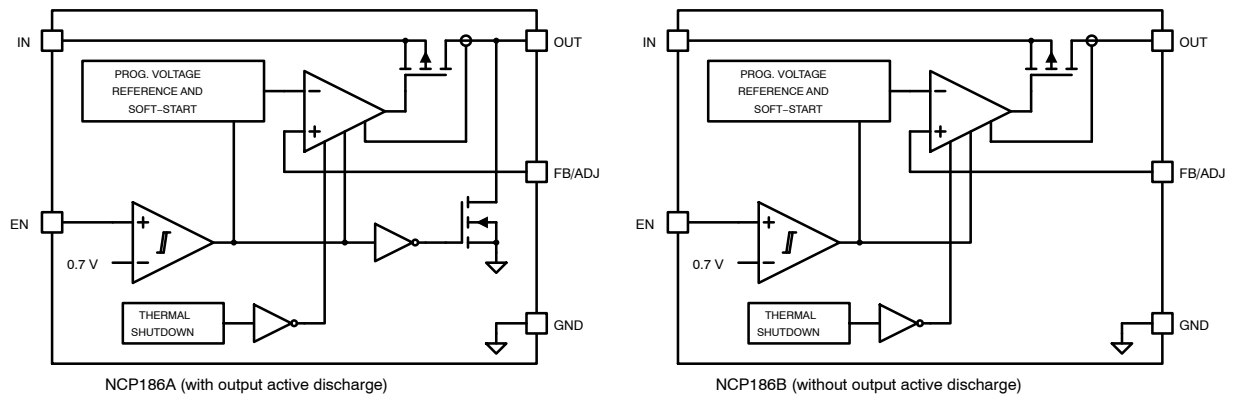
IN
OUT
PROG. VOLTAGE REFERENCE AND SOFT−START
−
+
FB/ADJ
EN
+
0.7 V
−
THERMAL SHUTDOWN
GND
NCP186A (with output active discharge)

IN
OUT
PROG. VOLTAGE REFERENCE AND SOFT−START
−
+
FB/ADJ
EN
+
0.7 V
−
THERMAL SHUTDOWN
GND
NCP186B (without output active discharge)